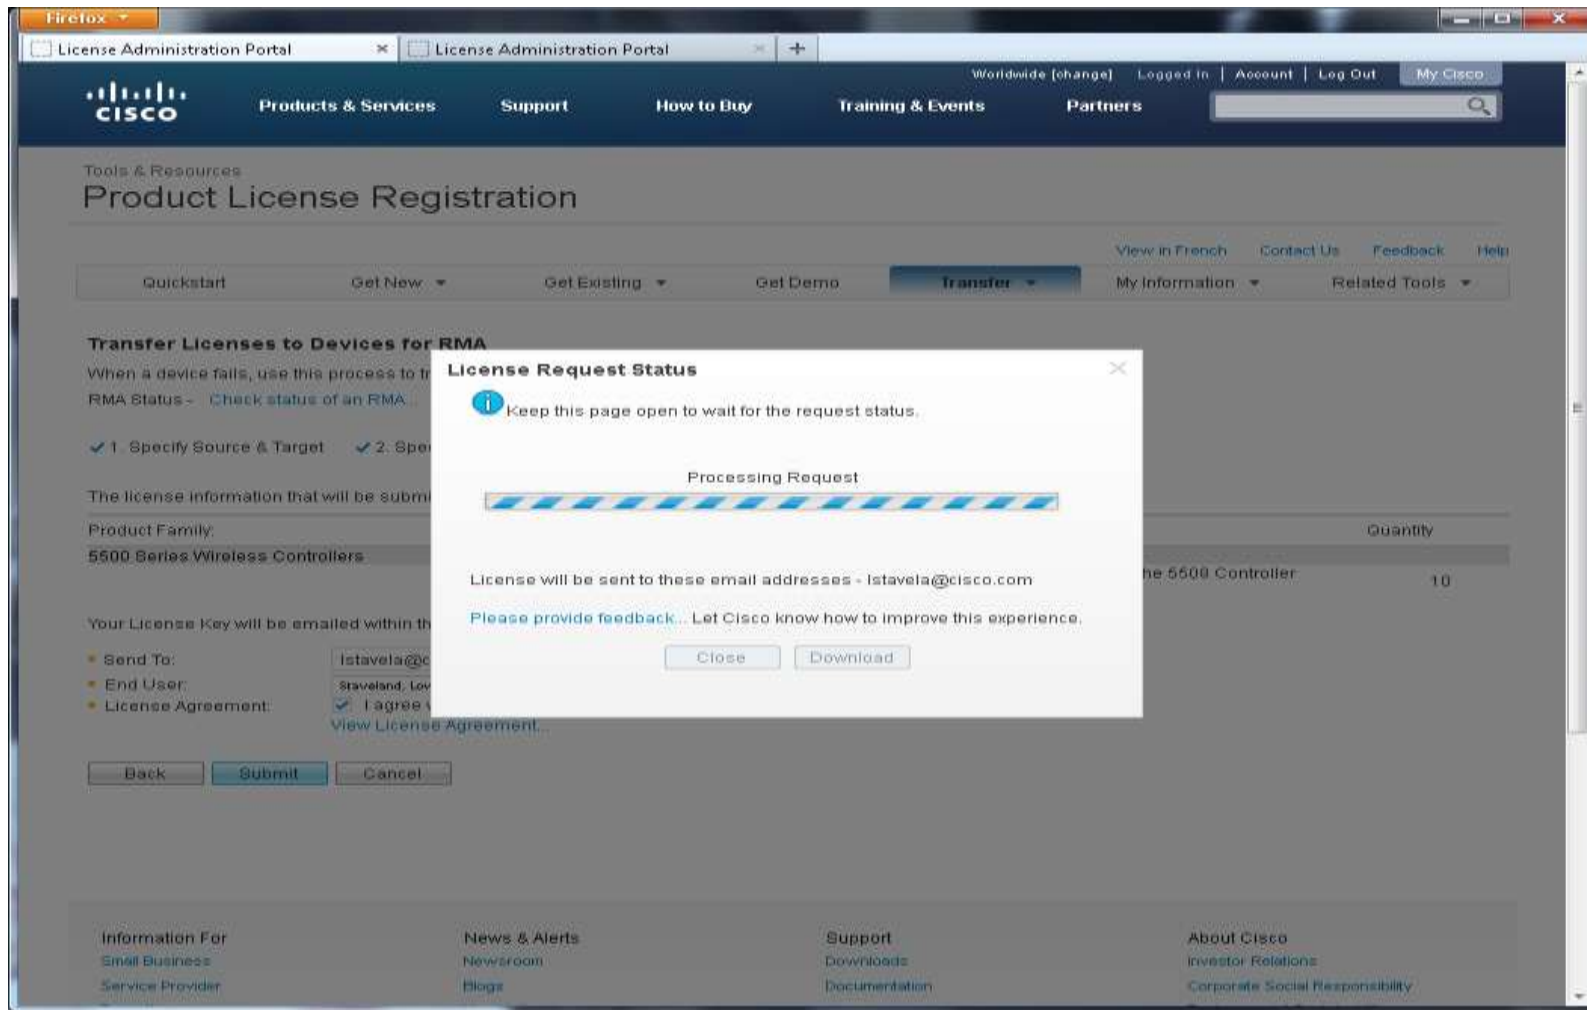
Firefox

License Administration Portal ×
License Administration Portal ×
+

Worldwide [change] Logged In | Account | Log Out My Cisco

cisco

Products & Services Support How to Buy Training & Events Partners

Tools & Resources
Product License Registration

View in French Contact Us Feedback Help

Quickstart Get New Get Existing Get Demo Transfer My Information Related Tools

Transfer Licenses to Devices for RMA
When a device fails, use this process to tr
RMA Status - Check status of an RMA

✓1. Specify Source & Target ✓2. Spe

The license information that will be submi

Product Family
5500 Series Wireless Controllers

Quantity
he 5508 Controller 10

Your License Key will be emailed within th

Send To: lstavela@c
End User: Istaveland, Lov
License Agreement: I agree
View License Agreement

Back Submit Cancel

License Request Status
Keep this page open to wait for the request status.

Processing Request

License will be sent to these email addresses - lstavela@cisco.com

Please provide feedback... Let Cisco know how to improve this experience.

Close Download

Information For
Small Business
Service Provider

News & Alerts
Newsroom
Blogs

Support
Downloads
Documentation

About Cisco
Investor Relations
Corporate Social Responsibility